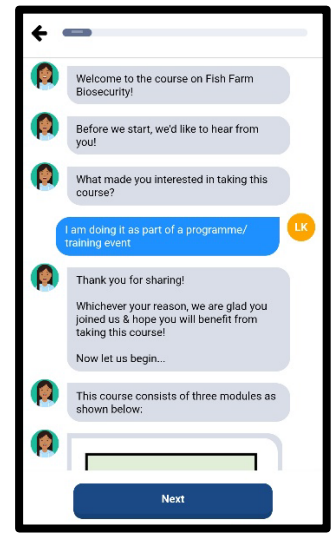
Welcome to the course on Fish Farm Biosecurity!

Before we start, we'd like to hear from you!

What made you interested in taking this course?

I am doing it as part of a programme/ training event

LK

Thank you for sharing!

Whichever your reason, we are glad you joined us & hope you will benefit from taking this course!

Now let us begin...

This course consists of three modules as shown below:

Next